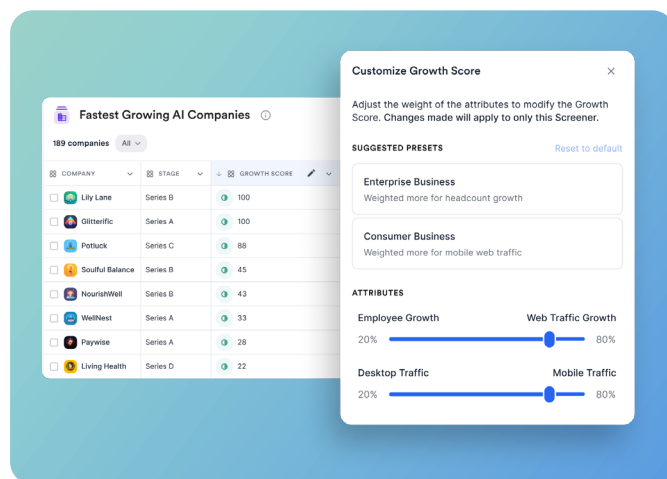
Fastest Growing AI Companies

189 companies All

| COMPANY | STAGE | GROWTH SCORE |
|---|---|---|
| Lily Lane | Series B | 100 |
| Glitterific | Series A | 100 |
| Potluck | Series C | 88 |
| Soulful Balance | Series B | 45 |
| NourishWell | Series B | 43 |
| WellNest | Series A | 33 |
| Paywise | Series A | 28 |
| Living Health | Series D | 22 |

Customize Growth Score

Adjust the weight of the attributes to modify the Growth Score. Changes made will apply to only this Screener.

SUGGESTED PRESETS

Reset to default

Enterprise Business
Weighted more for headcount growth

Consumer Business
Weighted more for mobile web traffic

ATTRIBUTES

Employee Growth
Web Traffic Growth
20%
80%

Desktop Traffic
Mobile Traffic
20%
80%